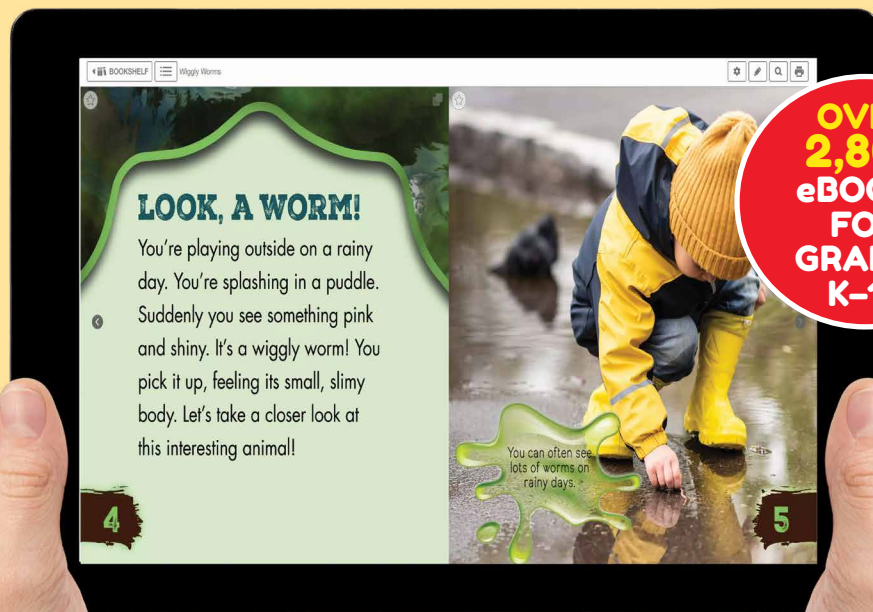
BOOKSHELF Wiggly Worms

LOOK, A WORM!

You're playing outside on a rainy day. You're splashing in a puddle. Suddenly you see something pink and shiny. It's a wiggly worm! You pick it up, feeling its small, slimy body. Let's take a closer look at this interesting animal!

4

You can often see lots of worms on rainy days.

5

OV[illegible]
2,8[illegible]
eBOO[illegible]
FO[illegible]
GRA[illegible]
K–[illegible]